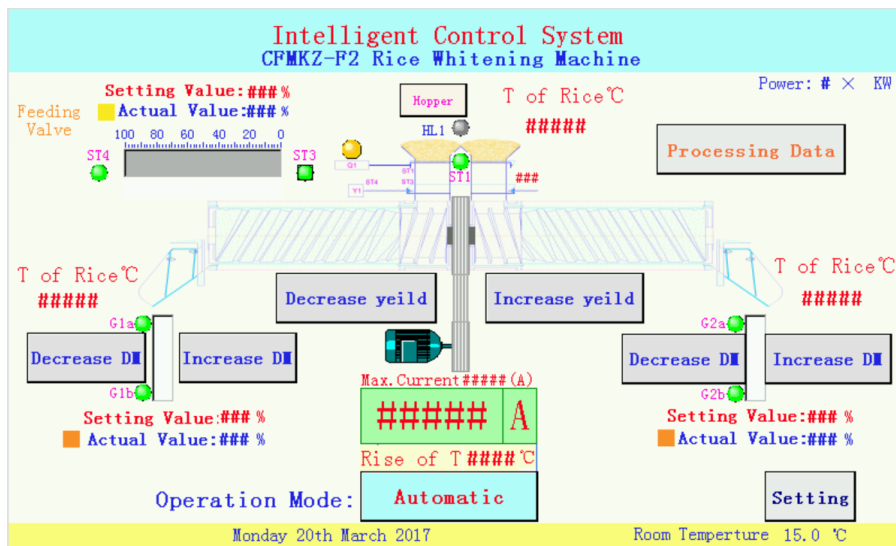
Intelligent Control System
CFMKZ-F2 Rice Whitening Machine

Power: # × KW

Setting Value:###%
Feeding Valve
Actual Value:###%

100 80 60 40 20 0

ST4
ST3

Hopper
HL1
T of Rice℃
#####

Processing Data

G1
Y1
ST4
ST1
ST3
ST1
###

T of Rice℃
#####

Decrease yeild
Increase yeild

T of Rice℃
#####

G1a
Decrease DⅡ
Increase DⅡ
G1b

G2a
Decrease DⅡ
Increase DⅡ
G2b

Max.Current#####(A)
##### A

Setting Value:###%
Actual Value:###%

Setting Value:###%
Actual Value:###%

Rise of T####℃

Operation Mode: Automatic

Setting

Monday 20th March 2017
Room Temperture 15.0 ℃